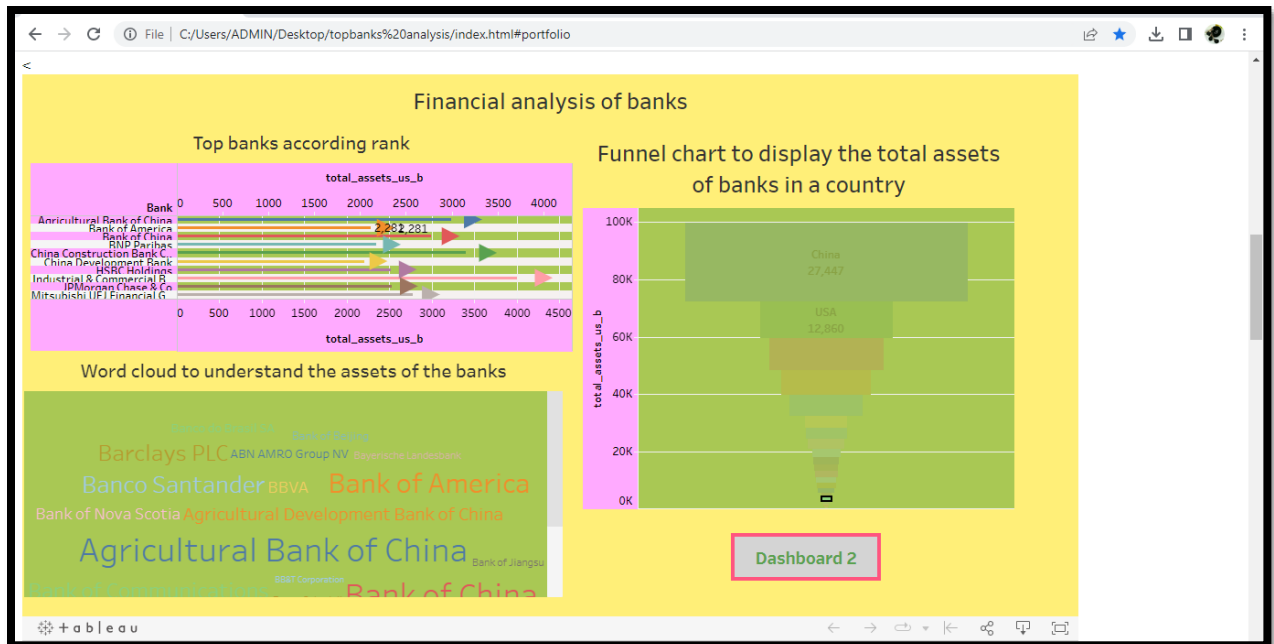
File | C:/Users/ADMIN/Desktop/topbanks%20analysis/index.html#portfolio

<

Financial analysis of banks

Top banks according rank

total_assets_us_b

Bank 0 500 1000 1500 2000 2500 3000 3500 4000

Agricultural Bank of China
Bank of America
Bank of China
BNP Paribas
China Construction Bank C..
China Development Bank
HSBC Holdings
Industrial & Commercial B..
JPMorgan Chase & Co
Mitsubishi UFJ Financial G..

2,282 2,281

0 500 1000 1500 2000 2500 3000 3500 4000 4500

total_assets_us_b

Funnel chart to display the total assets of banks in a country

100K
80K
60K
40K
20K
0K

total_assets_us_b

China
27,447

USA
12,860

Word cloud to understand the assets of the banks

Bank of Beijing
Barclays PLC ABN AMRO Group NV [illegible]
Banco Santander BBVA Bank of America
Bank of Nova Scotia Agricultural Development Bank of China
Agricultural Bank of China Bank of Jiangsu
BB&T Corporation
Bank of China

Dashboard 2

+ a b l e a u